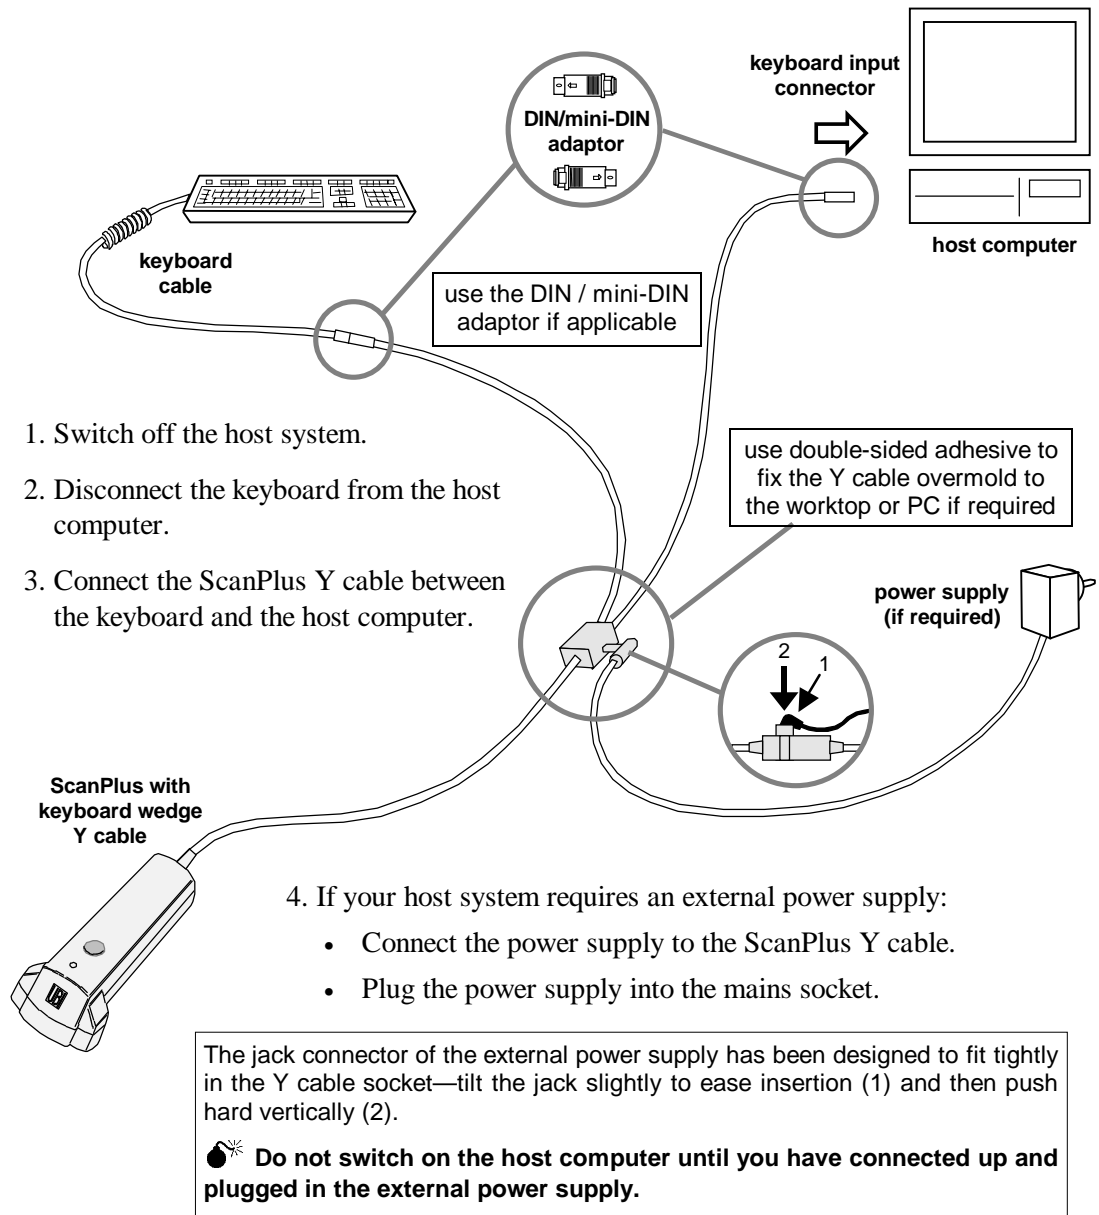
keyboard input connector

DIN/mini-DIN adaptor

keyboard cable

host computer

use the DIN / mini-DIN adaptor if applicable

1. Switch off the host system.

2. Disconnect the keyboard from the host computer.

3. Connect the ScanPlus Y cable between the keyboard and the host computer.

use double-sided adhesive to fix the Y cable overmold to the worktop or PC if required

power supply (if required)

2

1

ScanPlus with keyboard wedge Y cable

4. If your host system requires an external power supply:

• Connect the power supply to the ScanPlus Y cable.

• Plug the power supply into the mains socket.

The jack connector of the external power supply has been designed to fit tightly in the Y cable socket—tilt the jack slightly to ease insertion (1) and then push hard vertically (2).

**Do not switch on the host computer until you have connected up and plugged in the external power supply.**